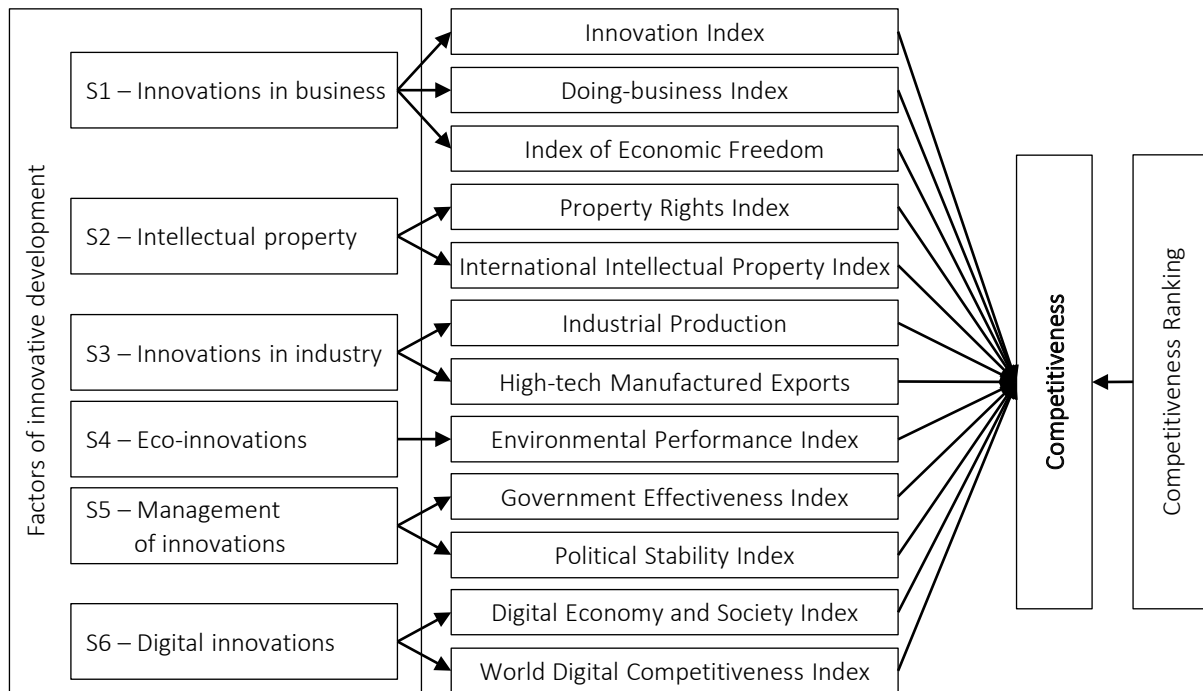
Factors of innovative development

S1 – Innovations in business

S2 – Intellectual property

S3 – Innovations in industry

S4 – Eco-innovations

S5 – Management of innovations

S6 – Digital innovations

Innovation Index

Doing-business Index

Index of Economic Freedom

Property Rights Index

International Intellectual Property Index

Industrial Production

High-tech Manufactured Exports

Environmental Performance Index

Government Effectiveness Index

Political Stability Index

Digital Economy and Society Index

World Digital Competitiveness Index

Competitiveness

Competitiveness Ranking